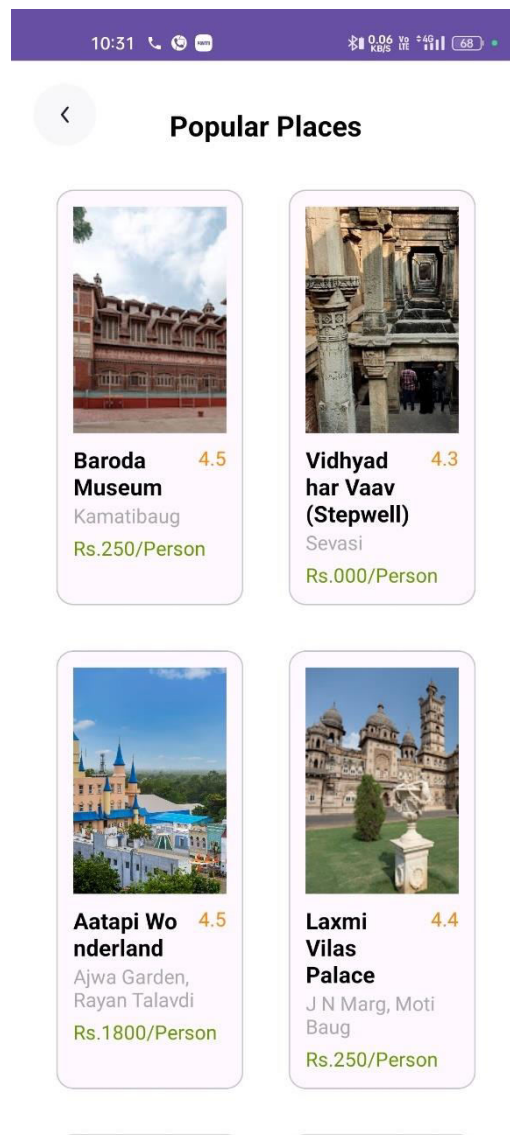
10:31 0.06 KB/S Vo LTE 4G 68

<

Popular Places

Baroda Museum
4.5
Kamatibaug
Rs.250/Person

Vidhyadhar Vaav (Stepwell)
4.3
Sevasi
Rs.000/Person

Aatapi Wonderland
4.5
Ajwa Garden, Rayan Talavdi
Rs.1800/Person

Laxmi Vilas Palace
4.4
J N Marg, Moti Baug
Rs.250/Person